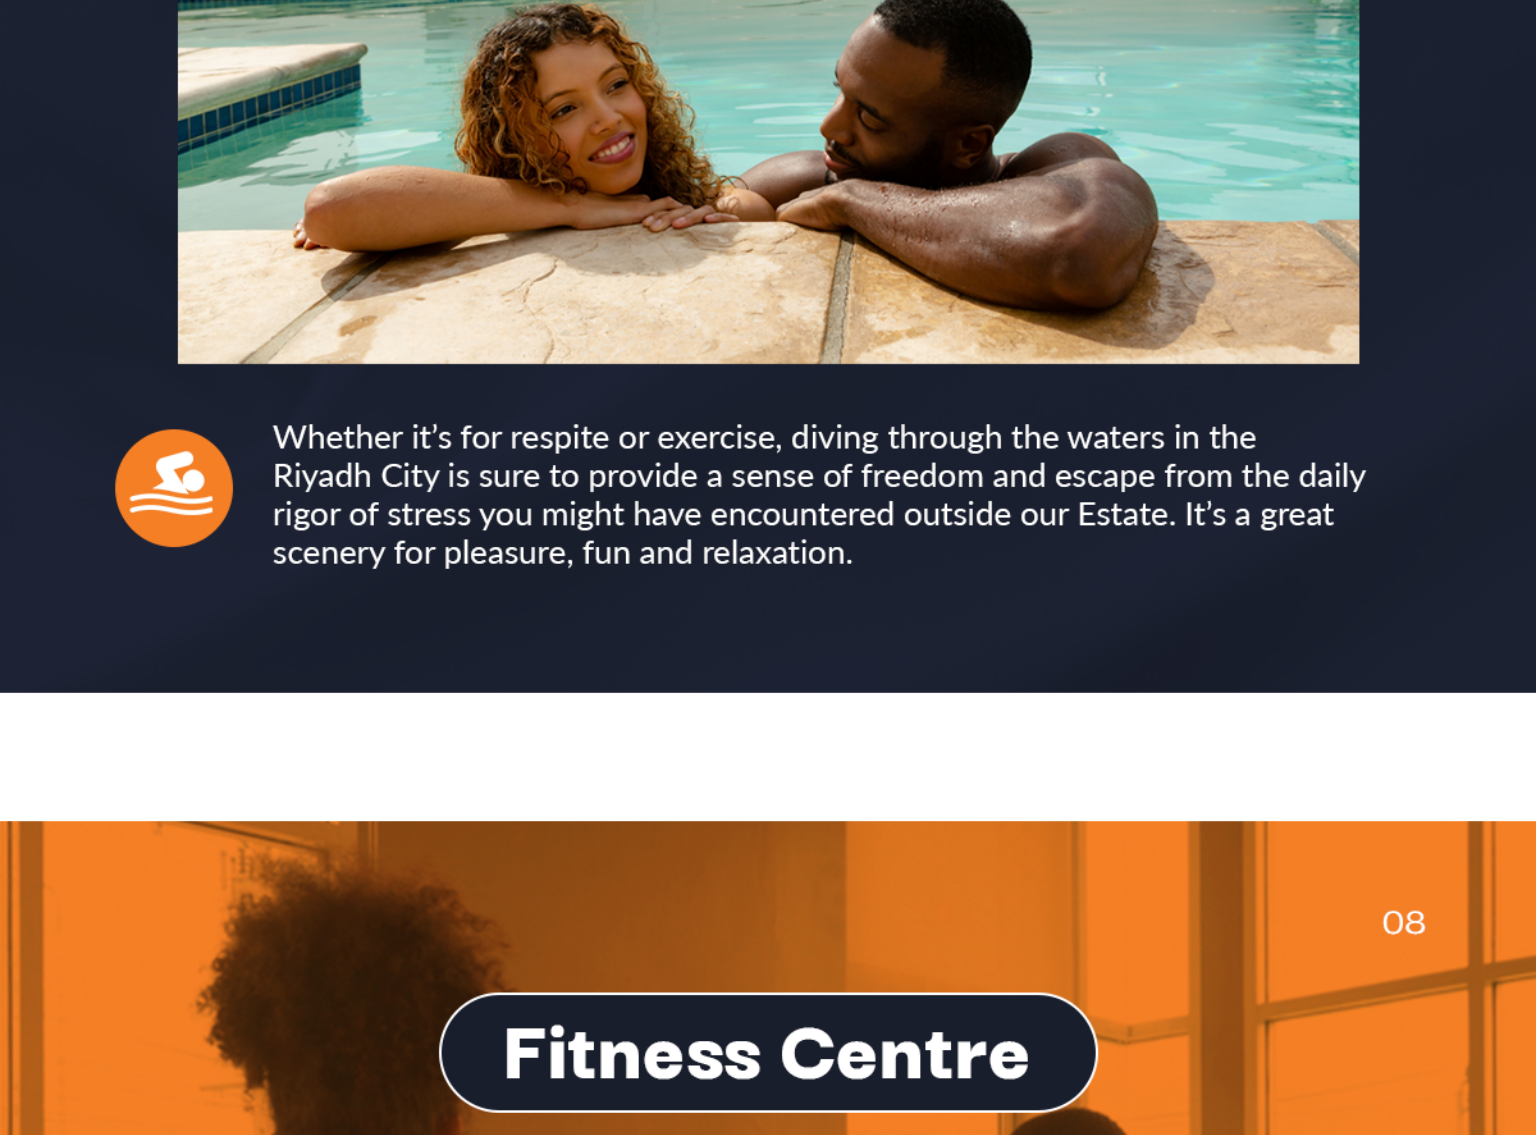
Whether it’s for respite or exercise, diving through the waters in the Riyadh City is sure to provide a sense of freedom and escape from the daily rigor of stress you might have encountered outside our Estate. It’s a great scenery for pleasure, fun and relaxation.

08

Fitness Centre